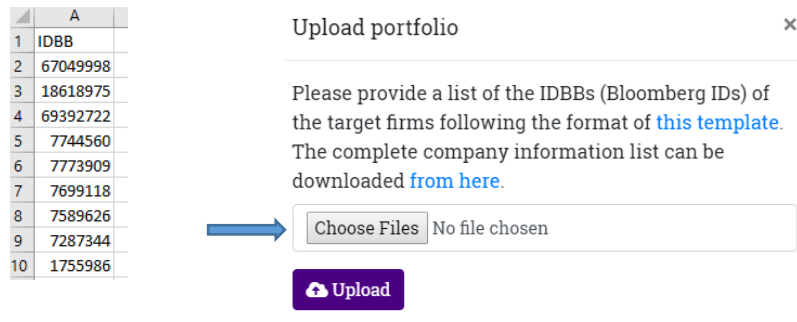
|  | A |
|---|---|
| 1 | IDBB |
| 2 | 67049998 |
| 3 | 18618975 |
| 4 | 69392722 |
| 5 | 7744560 |
| 6 | 7773909 |
| 7 | 7699118 |
| 8 | 7589626 |
| 9 | 7287344 |
| 10 | 1755986 |

Upload portfolio

×

Please provide a list of the IDBBs (Bloomberg IDs) of the target firms following the format of this template. The complete company information list can be downloaded from here.

Choose Files No file chosen

Upload